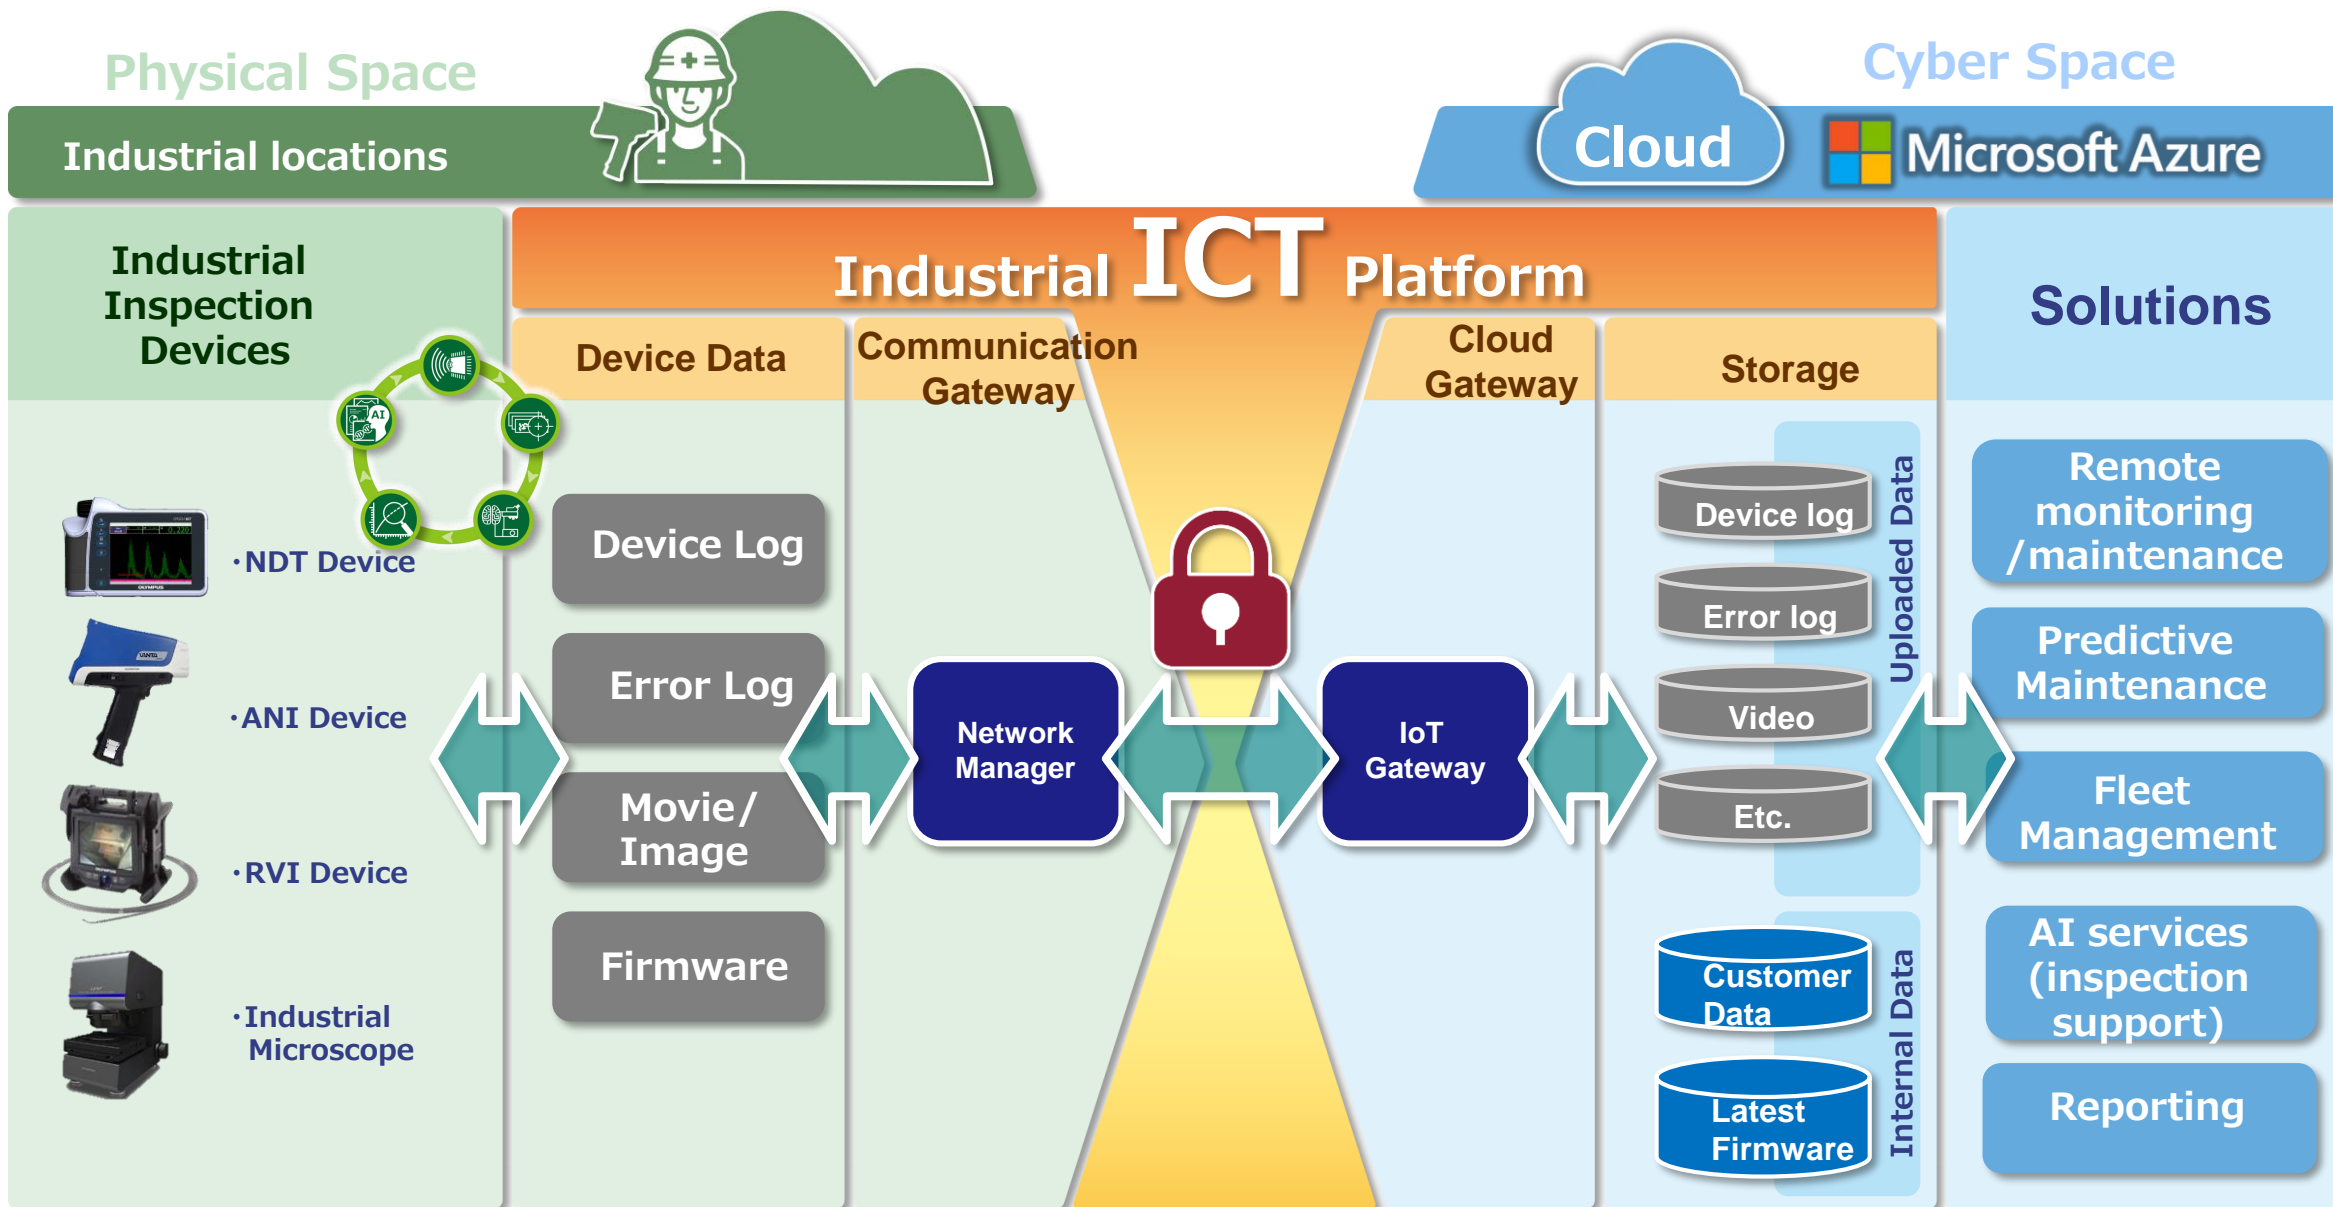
Physical Space

Industrial locations

Cyber Space

Cloud

Microsoft Azure

Industrial ICT Platform

Industrial Inspection Devices

Device Data

Communication Gateway

Cloud Gateway

Storage

Solutions

・NDT Device

・ANI Device

・RVI Device

・Industrial Microscope

Device Log

Error Log

Movie/ Image

Firmware

Network Manager

IoT Gateway

Device log

Error log

Video

Etc.

Uploaded Data

Customer Data

Latest Firmware

Internal Data

Remote monitoring /maintenance

Predictive Maintenance

Fleet Management

AI services (inspection support)

Reporting